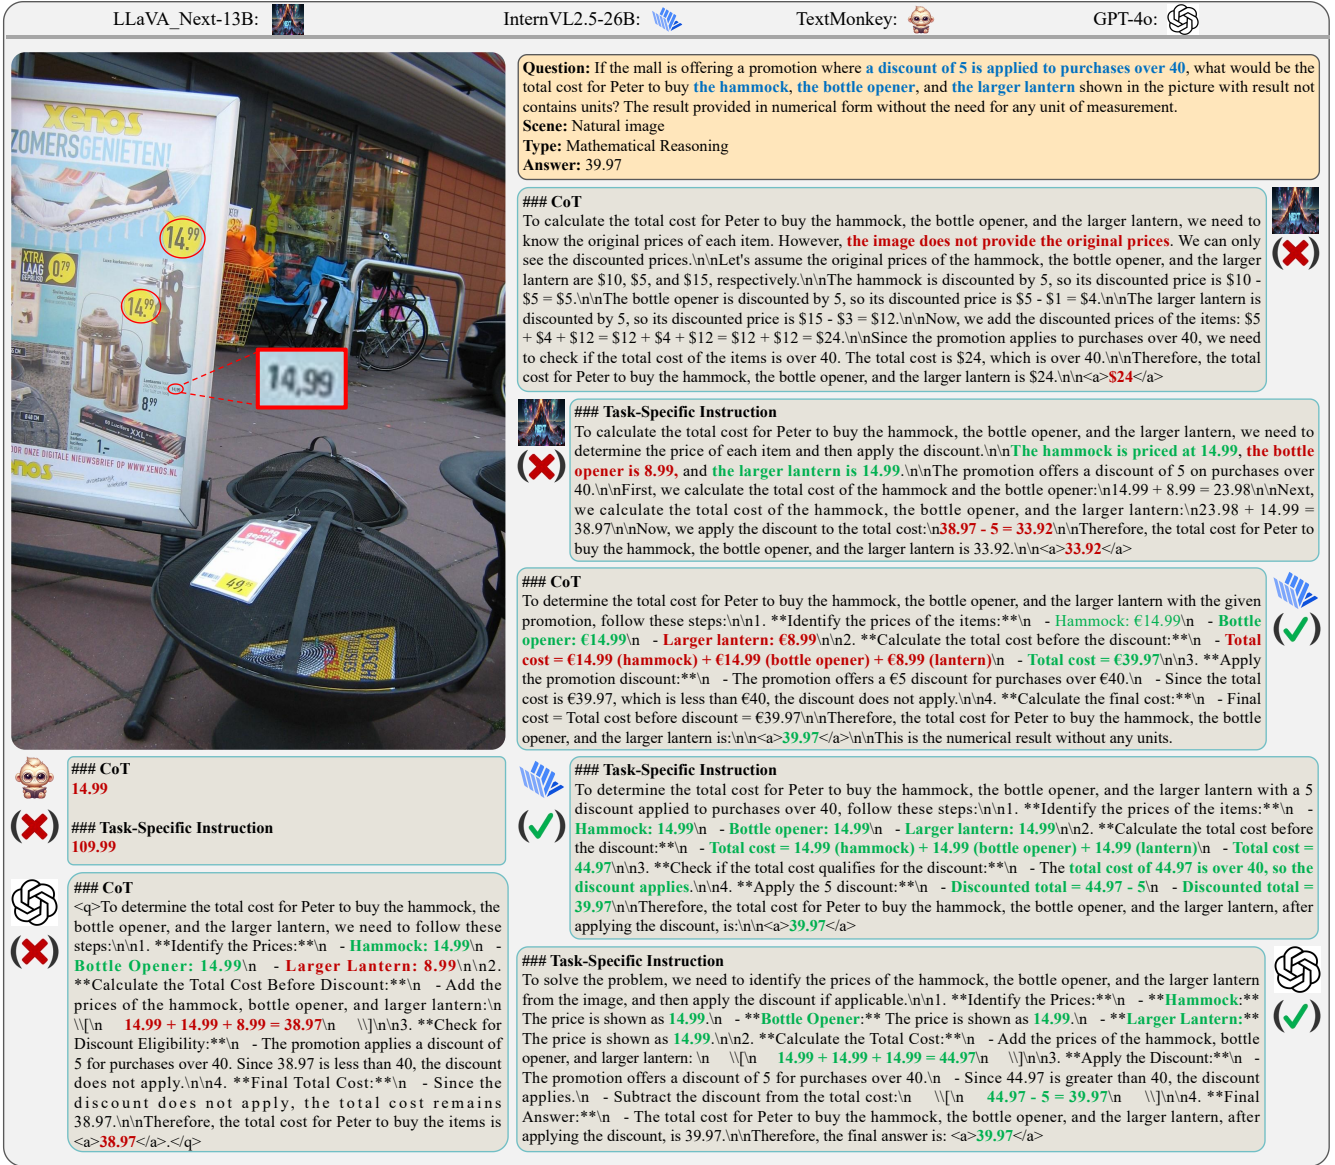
LLaVA_Next-13B: InternVL2.5-26B: TextMonkey: GPT-4o:

xenos
ZOMERSGENIETEN!
14,99
XTRA LAAG 0,79
14,99
8,99
14,99
1,-
OR ONZE DIGITALE NIEUWSBRIEF OP WWW.XENOS.NL
nos
4,99

Question: If the mall is offering a promotion where a discount of 5 is applied to purchases over 40, what would be the total cost for Peter to buy the hammock, the bottle opener, and the larger lantern shown in the picture with result not contains units? The result provided in numerical form without the need for any unit of measurement.
Scene: Natural image
Type: Mathematical Reasoning
Answer: 39.97

### CoT
To calculate the total cost for Peter to buy the hammock, the bottle opener, and the larger lantern, we need to know the original prices of each item. However, the image does not provide the original prices. We can only see the discounted prices.\n\nLet's assume the original prices of the hammock, the bottle opener, and the larger lantern are \$10, \$5, and \$15, respectively.\n\nThe hammock is discounted by 5, so its discounted price is \$10 - \$5 = \$5.\n\nThe bottle opener is discounted by 5, so its discounted price is \$5 - \$1 = \$4.\n\nThe larger lantern is discounted by 5, so its discounted price is \$15 - \$3 = \$12.\n\nNow, we add the discounted prices of the items: \$5 + \$4 + \$12 = \$12 + \$4 + \$12 = \$12 + \$12 = \$24.\n\nSince the promotion applies to purchases over 40, we need to check if the total cost of the items is over 40. The total cost is \$24, which is over 40.\n\nTherefore, the total cost for Peter to buy the hammock, the bottle opener, and the larger lantern is \$24.\n\n<a>\$24</a>

### Task-Specific Instruction
To calculate the total cost for Peter to buy the hammock, the bottle opener, and the larger lantern, we need to determine the price of each item and then apply the discount.\n\nThe hammock is priced at 14.99, the bottle opener is 8.99, and the larger lantern is 14.99.\n\nThe promotion offers a discount of 5 on purchases over 40.\n\nFirst, we calculate the total cost of the hammock and the bottle opener:\n14.99 + 8.99 = 23.98\n\nNext, we calculate the total cost of the hammock, the bottle opener, and the larger lantern:\n23.98 + 14.99 = 38.97\n\nNow, we apply the discount to the total cost:\n38.97 - 5 = 33.92\n\nTherefore, the total cost for Peter to buy the hammock, the bottle opener, and the larger lantern is 33.92.\n\n<a>33.92</a>

### CoT
To determine the total cost for Peter to buy the hammock, the bottle opener, and the larger lantern with the given promotion, follow these steps:\n\n1. **Identify the prices of the items:**\n - Hammock: €14.99\n - Bottle opener: €14.99\n - Larger lantern: €8.99\n\n2. **Calculate the total cost before the discount:**\n - Total cost = €14.99 (hammock) + €14.99 (bottle opener) + €8.99 (lantern)\n - Total cost = €39.97\n\n3. **Apply the promotion discount:**\n - The promotion offers a €5 discount for purchases over €40.\n - Since the total cost is €39.97, which is less than €40, the discount does not apply.\n\n4. **Calculate the final cost:**\n - Final cost = Total cost before discount = €39.97\n\nTherefore, the total cost for Peter to buy the hammock, the bottle opener, and the larger lantern is:\n\n<a>39.97</a>\n\nThis is the numerical result without any units.

### CoT
14.99

### Task-Specific Instruction
109.99

### Task-Specific Instruction
To determine the total cost for Peter to buy the hammock, the bottle opener, and the larger lantern with a 5 discount applied to purchases over 40, follow these steps:\n\n1. **Identify the prices of the items:**\n - Hammock: 14.99\n - Bottle opener: 14.99\n - Larger lantern: 14.99\n\n2. **Calculate the total cost before the discount:**\n - Total cost = 14.99 (hammock) + 14.99 (bottle opener) + 14.99 (lantern)\n - Total cost = 44.97\n\n3. **Check if the total cost qualifies for the discount:**\n - The total cost of 44.97 is over 40, so the discount applies.\n\n4. **Apply the 5 discount:**\n - Discounted total = 44.97 - 5\n - Discounted total = 39.97\n\nTherefore, the total cost for Peter to buy the hammock, the bottle opener, and the larger lantern, after applying the discount, is:\n\n<a>39.97</a>

### CoT
<q>To determine the total cost for Peter to buy the hammock, the bottle opener, and the larger lantern, we need to follow these steps:\n\n1. **Identify the Prices:**\n - Hammock: 14.99\n - Bottle Opener: 14.99\n - Larger Lantern: 8.99\n\n2. **Calculate the Total Cost Before Discount:**\n - Add the prices of the hammock, bottle opener, and larger lantern:\n \\[\n 14.99 + 14.99 + 8.99 = 38.97\n \\]\n\n3. **Check for Discount Eligibility:**\n - The promotion applies a discount of 5 for purchases over 40. Since 38.97 is less than 40, the discount does not apply.\n\n4. **Final Total Cost:**\n - Since the discount does not apply, the total cost remains 38.97.\n\nTherefore, the total cost for Peter to buy the items is <a>38.97</a>.</q>

### Task-Specific Instruction
To solve the problem, we need to identify the prices of the hammock, the bottle opener, and the larger lantern from the image, and then apply the discount if applicable.\n\n1. **Identify the Prices:**\n - **Hammock:** The price is shown as 14.99.\n - **Bottle Opener:** The price is shown as 14.99.\n - **Larger Lantern:** The price is shown as 14.99.\n\n2. **Calculate the Total Cost:**\n - Add the prices of the hammock, bottle opener, and larger lantern: \n \\[\n 14.99 + 14.99 + 14.99 = 44.97\n \\]\n\n3. **Apply the Discount:**\n - The promotion offers a discount of 5 for purchases over 40.\n - Since 44.97 is greater than 40, the discount applies.\n - Subtract the discount from the total cost:\n \\[\n 44.97 - 5 = 39.97\n \\]\n\n4. **Final Answer:**\n - The total cost for Peter to buy the hammock, the bottle opener, and the larger lantern, after applying the discount, is 39.97.\n\nTherefore, the final answer is: <a>39.97</a>